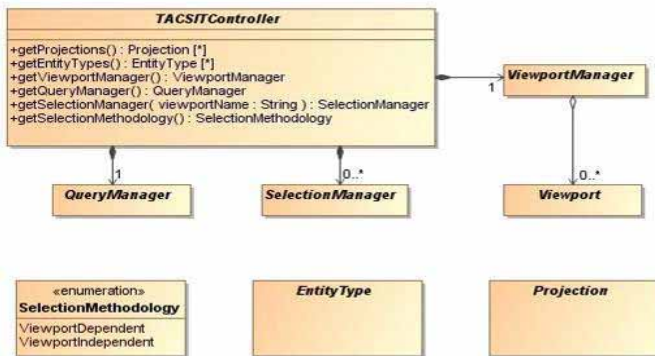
TACSITController

+getProjections() : Projection [*]
+getEntityTypes() : EntityType [*]
+getViewportManager() : ViewportManager
+getQueryManager() : QueryManager
+getSelectionManager( viewportName : String ) : SelectionManager
+getSelectionMethodology() : SelectionMethodology

1

ViewportManager

1

0..*

0..*

QueryManager

SelectionManager

Viewport

«enumeration»
SelectionMethodology

ViewportDependent
ViewportIndependent

EntityType

Projection